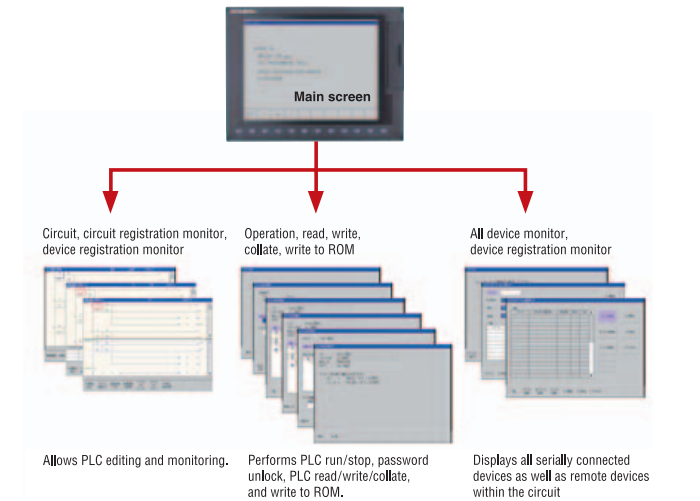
Main screen

Circuit, circuit registration monitor, device registration monitor

Operation, read, write, collate, write to ROM

All device monitor, device registration monitor

Allows PLC editing and monitoring.

Performs PLC run/stop, password unlock, PLC read/write/collate, and write to ROM.

Displays all serially connected devices as well as remote devices within the circuit